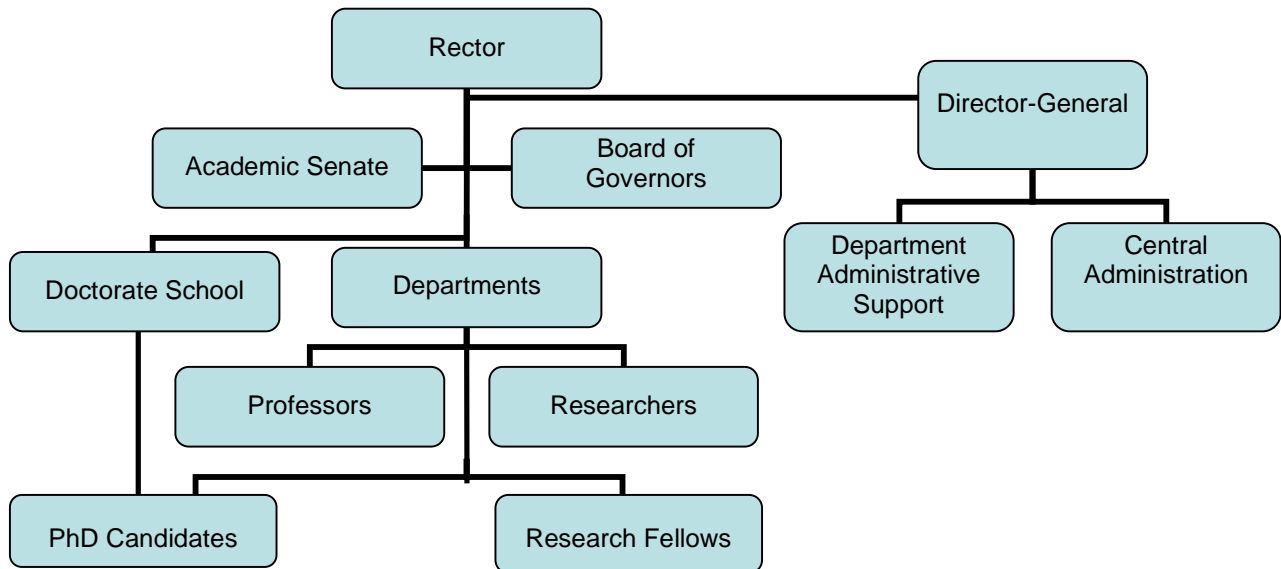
Rector

Director-General

Academic Senate

Board of Governors

Department Administrative Support

Central Administration

Doctorate School

Departments

Professors

Researchers

PhD Candidates

Research Fellows